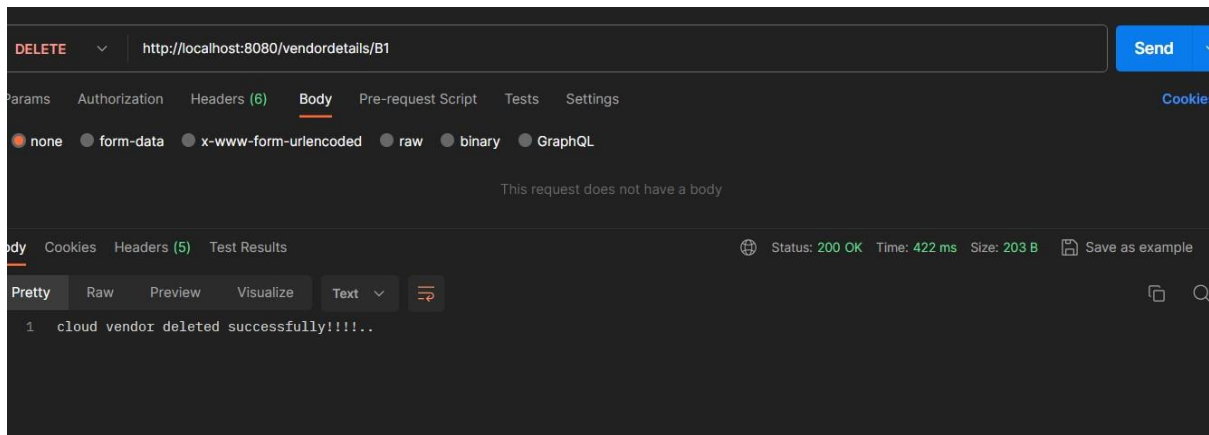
DELETE http://localhost:8080/vendordetails/B1

Send

Params Authorization Headers (6) Body Pre-request Script Tests Settings

Cookie

none form-data x-www-form-urlencoded raw binary GraphQL

This request does not have a body

ody Cookies Headers (5) Test Results

Status: 200 OK Time: 422 ms Size: 203 B Save as example

Pretty Raw Preview Visualize Text

1 cloud vendor deleted successfully!!!!..